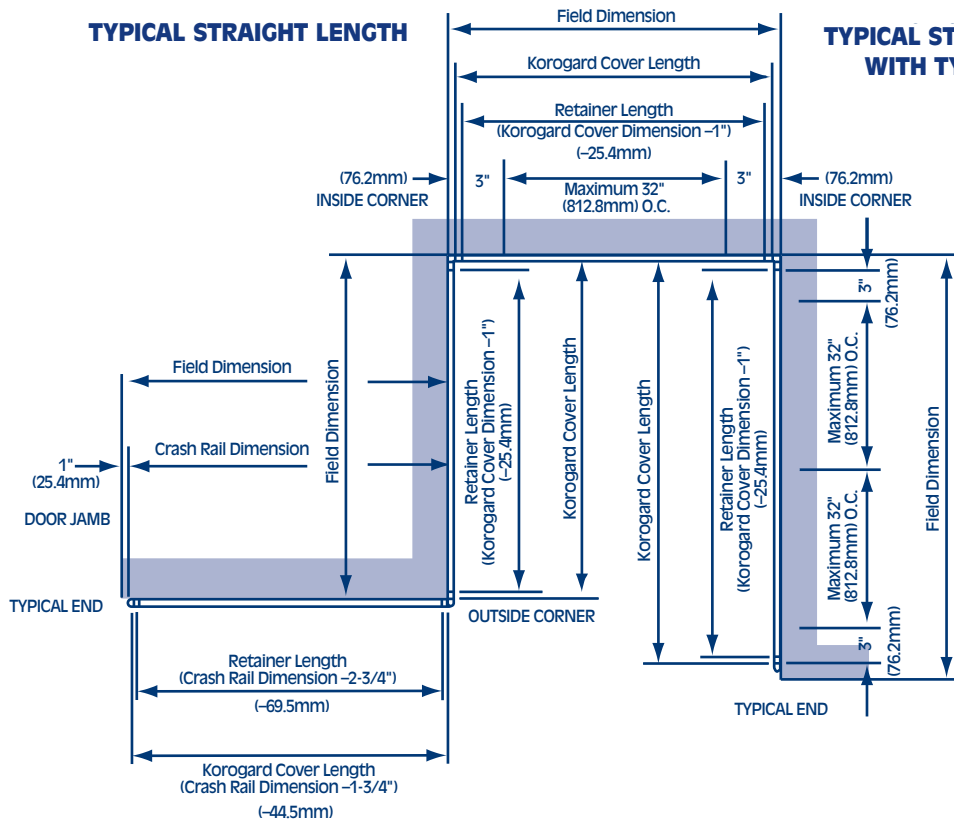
TYPICAL STRAIGHT LENGTH

TYPICAL ST
WITH TY

Field Dimension

Korogard Cover Length

Retainer Length
(Korogard Cover Dimension –1")
(–25.4mm)

(76.2mm)
INSIDE CORNER

3"

Maximum 32"
(812.8mm) O.C.

3"

(76.2mm)
INSIDE CORNER

Field Dimension

Crash Rail Dimension

1"
(25.4mm)

DOOR JAMB

TYPICAL END

Field Dimension

Retainer Length
(Korogard Cover Dimension –1")
(–25.4mm)

Korogard Cover Length

Korogard Cover Length

Retainer Length
(Korogard Cover Dimension –1")
(–25.4mm)

3"
(76.2mm)

Maximum 32"
(812.8mm) O.C.

Maximum 32"
(812.8mm) O.C.

3"
(76.2mm)

Field Dimension

OUTSIDE CORNER

Retainer Length
(Crash Rail Dimension –2-3/4")
(–69.5mm)

Korogard Cover Length
(Crash Rail Dimension –1-3/4")
(–44.5mm)

TYPICAL END